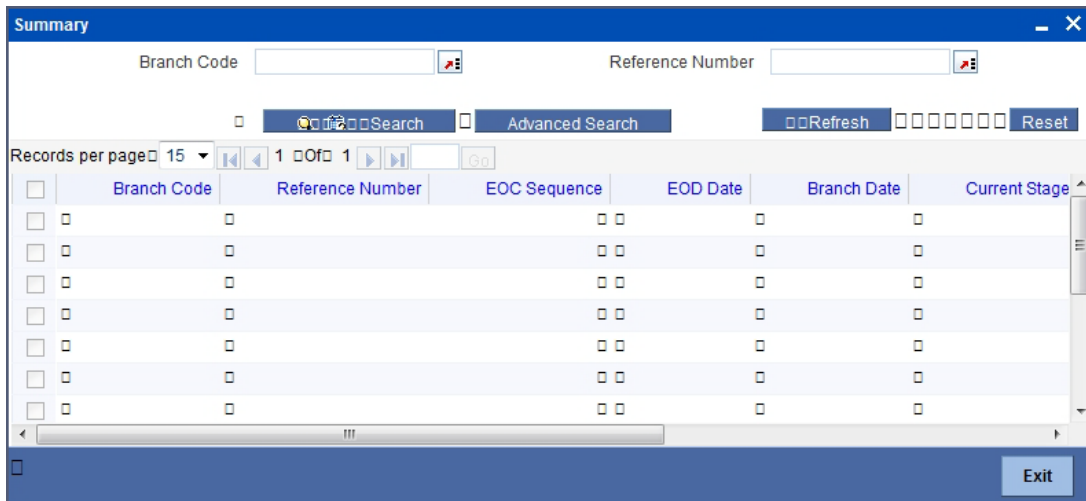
Summary

Branch Code

Reference Number

Search

Advanced Search

Refresh

Reset

Records per page 15

1 Of 1

Go

| | Branch Code | Reference Number | EOC Sequence | EOD Date | Branch Date | Current Stage |
|---|---|---|---|---|---|---|
| | | | | | | |
| | | | | | | |
| | | | | | | |
| | | | | | | |
| | | | | | | |
| | | | | | | |
| | | | | | | |

Exit